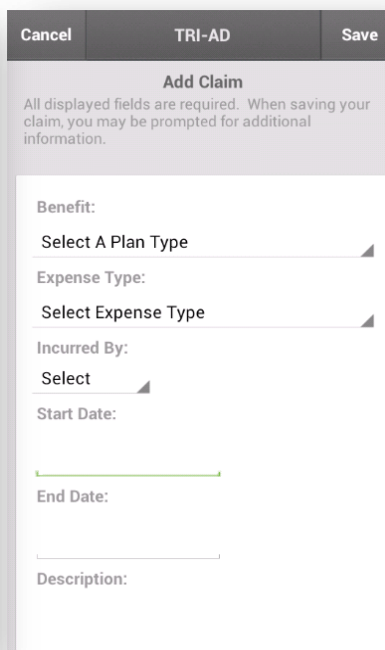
Cancel TRI-AD Save

Add Claim
All displayed fields are required. When saving your claim, you may be prompted for additional information.

Benefit:
Select A Plan Type
Expense Type:
Select Expense Type
Incurred By:
Select
Start Date:

End Date:

Description: